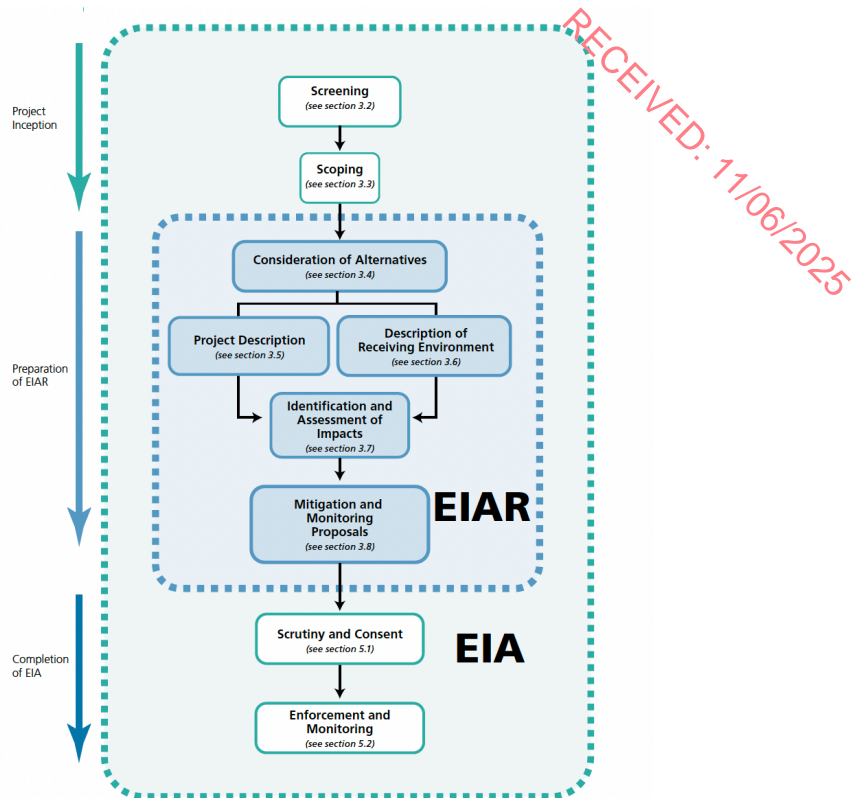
RECEIVED: 11/06/2025

Project Inception

Screening
(see section 3.2)

Scoping
(see section 3.3)

Preparation of EIAR

Consideration of Alternatives
(see section 3.4)

Project Description
(see section 3.5)

Description of Receiving Environment
(see section 3.6)

Identification and Assessment of Impacts
(see section 3.7)

Mitigation and Monitoring Proposals
(see section 3.8)

EIAR

Completion of EIA

Scrutiny and Consent
(see section 5.1)

EIA

Enforcement and Monitoring
(see section 5.2)